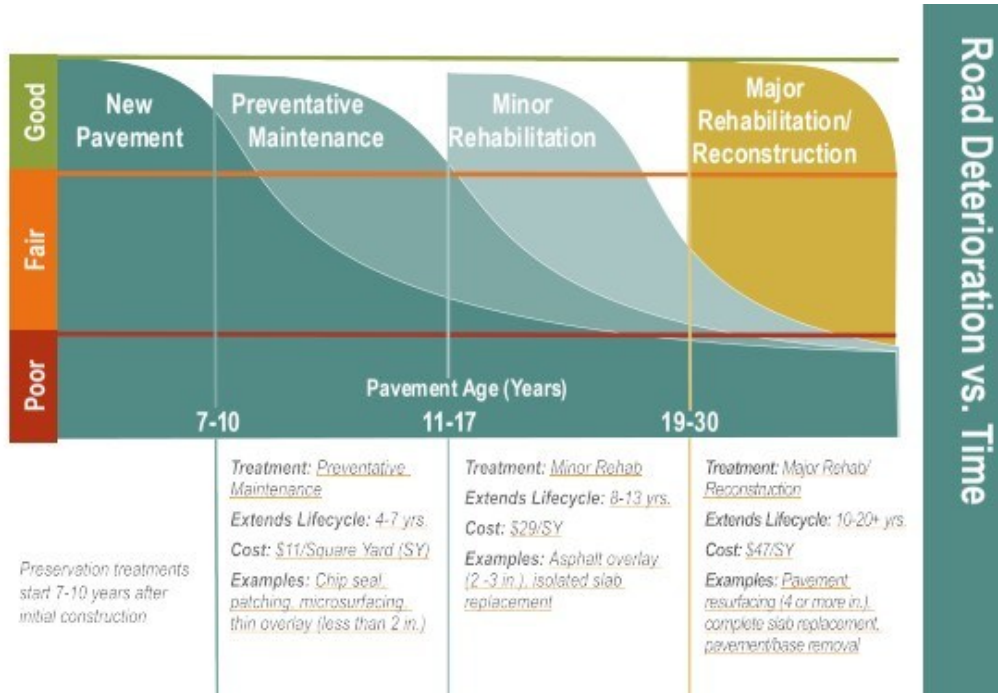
Road Deterioration vs. Time

Good

Fair

Poor

New Pavement

Preventative Maintenance

Minor Rehabilitation

Major Rehabilitation/ Reconstruction

Pavement Age (Years)

7-10

11-17

19-30

Preservation treatments start 7-10 years after initial construction

Treatment: Preventative Maintenance

Extends Lifecycle: 4-7 yrs.

Cost: $11/Square Yard (SY)

Examples: Chip seal, patching, microsurfacing, thin overlay (less than 2 in.)

Treatment: Minor Rehab

Extends Lifecycle: 8-13 yrs.

Cost: $29/SY

Examples: Asphalt overlay (2 -3 in.), isolated slab replacement

Treatment: Major Rehab/ Reconstruction

Extends Lifecycle: 10-20+ yrs.

Cost: $47/SY

Examples: Pavement resurfacing (4 or more in.), complete slab replacement, pavement/base removal